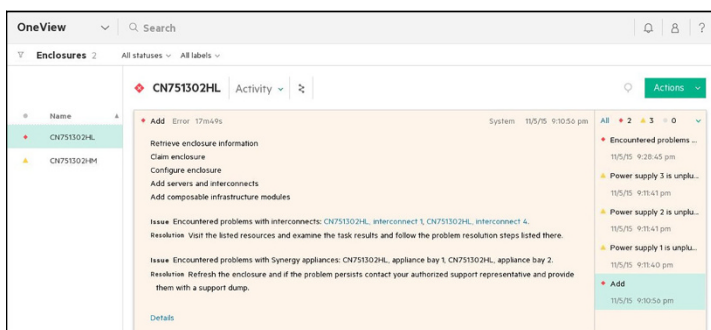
OneView Search

Enclosures 2 All statuses All labels

CN751302HL Activity Actions

Name
CN751302HL
CN751302HM

Add Error 17m49s System 11/5/15 9:10:56 pm

Retrieve enclosure information
Claim enclosure
Configure enclosure
Add servers and interconnects
Add composable infrastructure modules

Issue Encountered problems with interconnects: CN751302HL, interconnect 1, CN751302HL, interconnect 4.
Resolution Visit the listed resources and examine the task results and follow the problem resolution steps listed there.

Issue Encountered problems with Synergy appliances: CN751302HL, appliance bay 1, CN751302HL, appliance bay 2.
Resolution Refresh the enclosure and if the problem persists contact your authorized support representative and provide them with a support dump.

Details

All 2 3 0
Encountered problems ...
11/5/15 9:28:45 pm
Power supply 3 is unplu...
11/5/15 9:11:41 pm
Power supply 2 is unplu...
11/5/15 9:11:41 pm
Power supply 1 is unplu...
11/5/15 9:11:40 pm
Add
11/5/15 9:10:56 pm